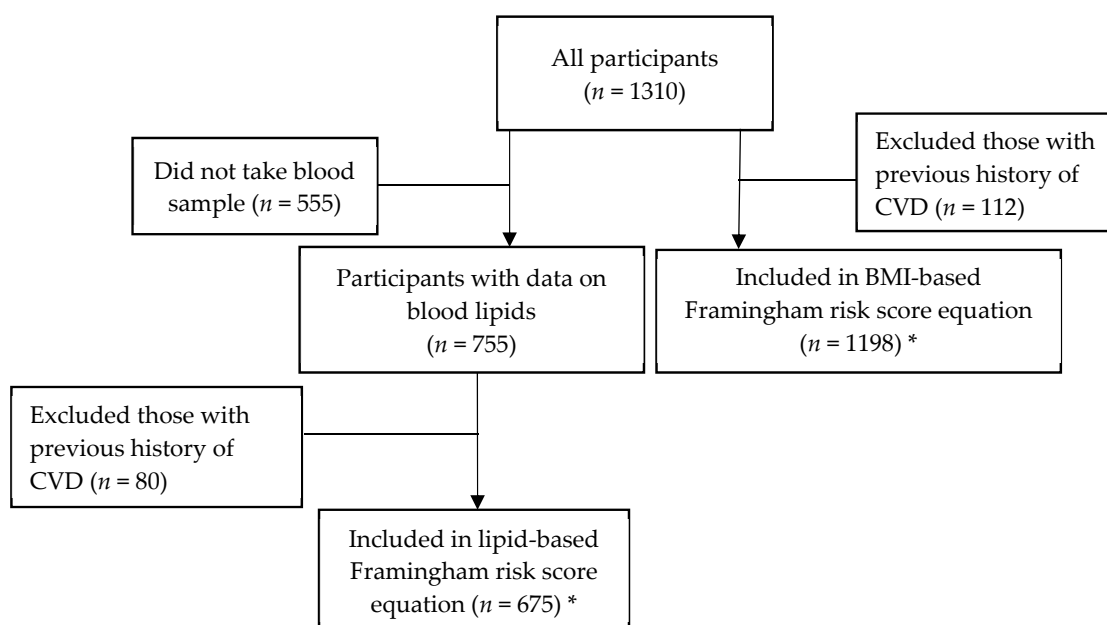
All participants ($n$ = 1310)

Did not take blood sample ($n$ = 555)

Excluded those with previous history of CVD ($n$ = 112)

Participants with data on blood lipids ($n$ = 755)

Included in BMI-based Framingham risk score equation ($n$ = 1198) *

Excluded those with previous history of CVD ($n$ = 80)

Included in lipid-based Framingham risk score equation ($n$ = 675) *